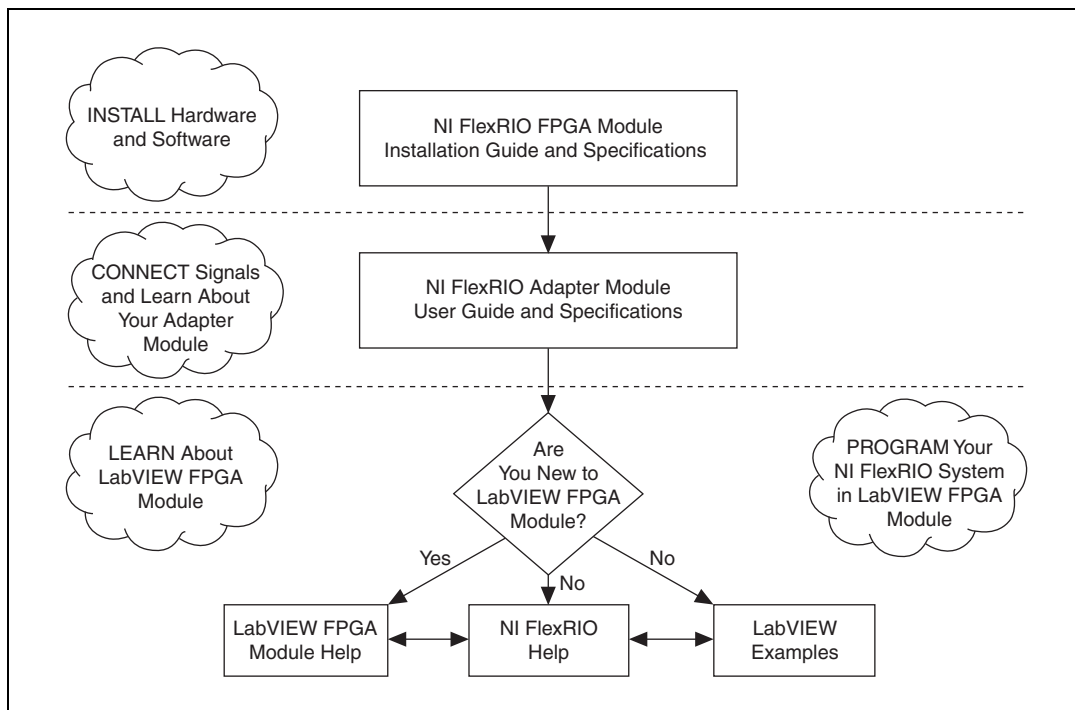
INSTALL Hardware and Software

NI FlexRIO FPGA Module Installation Guide and Specifications

CONNECT Signals and Learn About Your Adapter Module

NI FlexRIO Adapter Module User Guide and Specifications

LEARN About LabVIEW FPGA Module

Are You New to LabVIEW FPGA Module?

PROGRAM Your NI FlexRIO System in LabVIEW FPGA Module

Yes

No

No

LabVIEW FPGA Module Help

NI FlexRIO Help

LabVIEW Examples